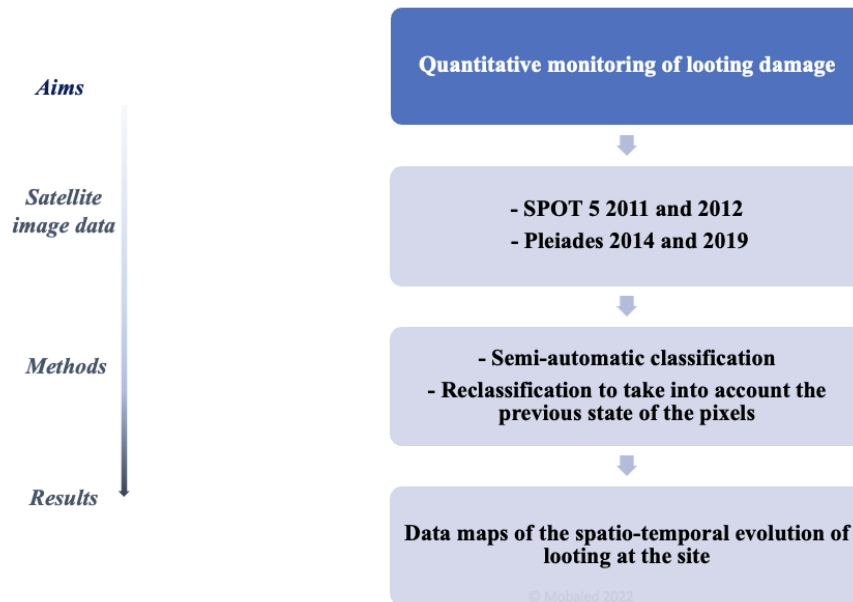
Aims

Satellite image data

Methods

Results

Quantitative monitoring of looting damage

- SPOT 5 2011 and 2012
- Pleiades 2014 and 2019

- Semi-automatic classification
- Reclassification to take into account the previous state of the pixels

Data maps of the spatio-temporal evolution of looting at the site

© Mobaied 2022